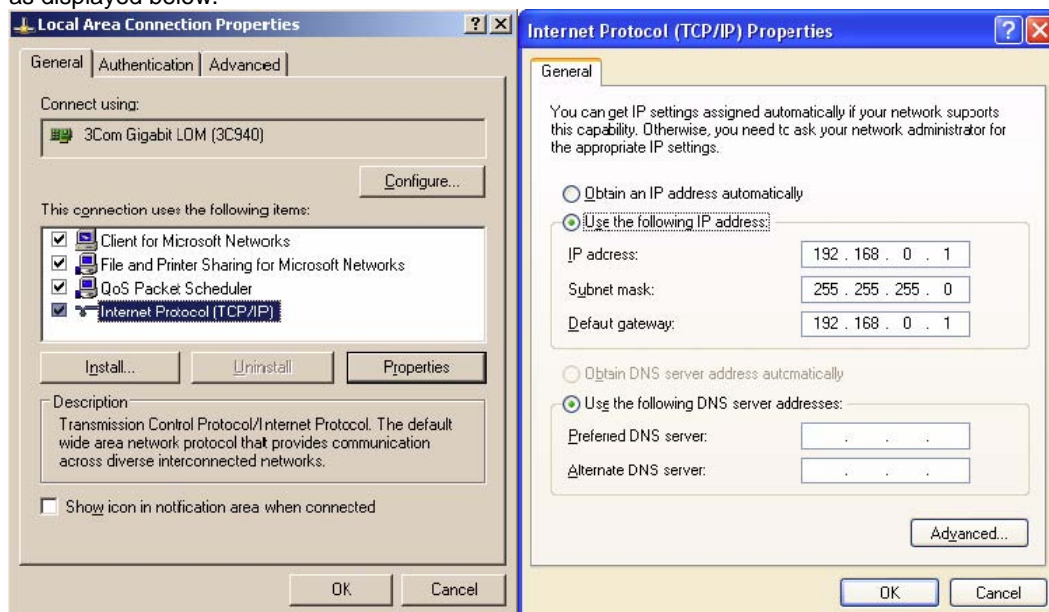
as displayed below.

Local Area Connection Properties

General | Authentication | Advanced

Connect using:

3Com Gigabit LOM (3C940)

Configure...

This connection uses the following items:

Client for Microsoft Networks
File and Printer Sharing for Microsoft Networks
QoS Packet Scheduler
Internet Protocol (TCP/IP)

Install... | Uninstall | Properties

Description
Transmission Control Protocol/Internet Protocol. The default wide area network protocol that provides communication across diverse interconnected networks.

Show icon in notification area when connected

OK | Cancel

Internet Protocol (TCP/IP) Properties

General

You can get IP settings assigned automatically if your network supports this capability. Otherwise, you need to ask your network administrator for the appropriate IP settings.

Obtain an IP address automatically
Use the following IP address:
IP address: 192 . 168 . 0 . 1
Subnet mask: 255 . 255 . 255 . 0
Default gateway: 192 . 168 . 0 . 1

Obtain DNS server address automatically
Use the following DNS server addresses:
Preferred DNS server: . . .
Alternate DNS server: . . .

Advanced...

OK | Cancel